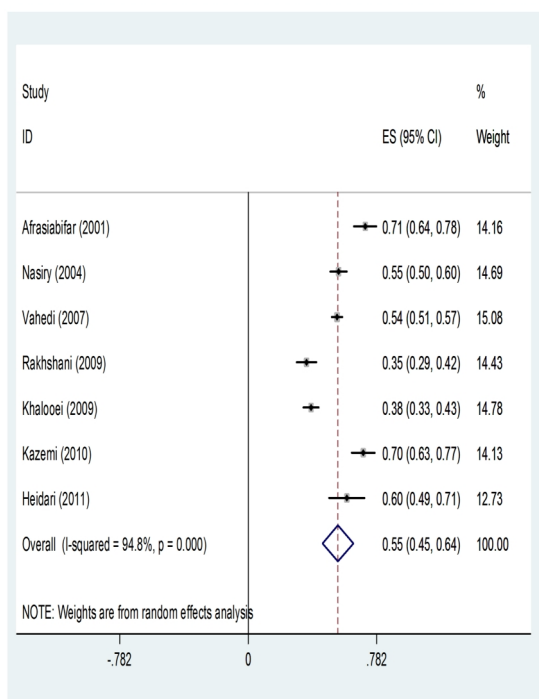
| Study ID | ES (95% CI) | % Weight |
|---|---|---|
| Afrasiabifar (2001) | 0.71 (0.64, 0.78) | 14.16 |
| Nasiry (2004) | 0.55 (0.50, 0.60) | 14.69 |
| Vahedi (2007) | 0.54 (0.51, 0.57) | 15.08 |
| Rakhshani (2009) | 0.35 (0.29, 0.42) | 14.43 |
| Khalooei (2009) | 0.38 (0.33, 0.43) | 14.78 |
| Kazemi (2010) | 0.70 (0.63, 0.77) | 14.13 |
| Heidari (2011) | 0.60 (0.49, 0.71) | 12.73 |
| Overall (I-squared = 94.8%, p = 0.000) | 0.55 (0.45, 0.64) | 100.00 |

NOTE: Weights are from random effects analysis

-.782 0 .782